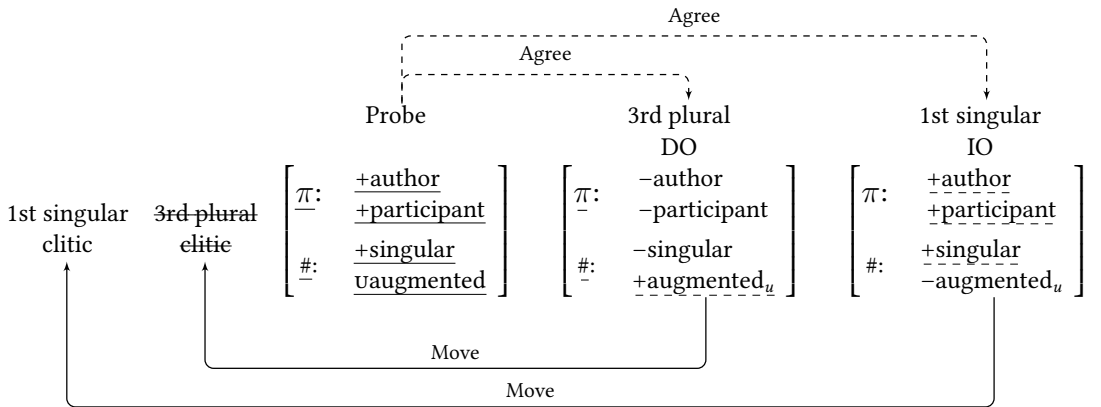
Agree

Agree

Probe

3rd plural DO

1st singular IO

1st singular clitic

~~3rd plural clitic~~

$\left[\begin{array}{ll} \underline{\pi}: & \underline{+\text{author}} \\ & \underline{+\text{participant}} \\ \underline{\#}: & \underline{+\text{singular}} \\ & \underline{\text{uaugmented}} \end{array}\right]$

$\left[\begin{array}{ll} \underline{\pi}: & -\text{author} \\ & -\text{participant} \\ \underline{\#}: & -\text{singular} \\ & +\text{augmented}_u \end{array}\right]$

$\left[\begin{array}{ll} \pi: & +\text{author} \\ & +\text{participant} \\ \#: & +\text{singular} \\ & -\text{augmented}_u \end{array}\right]$

Move

Move